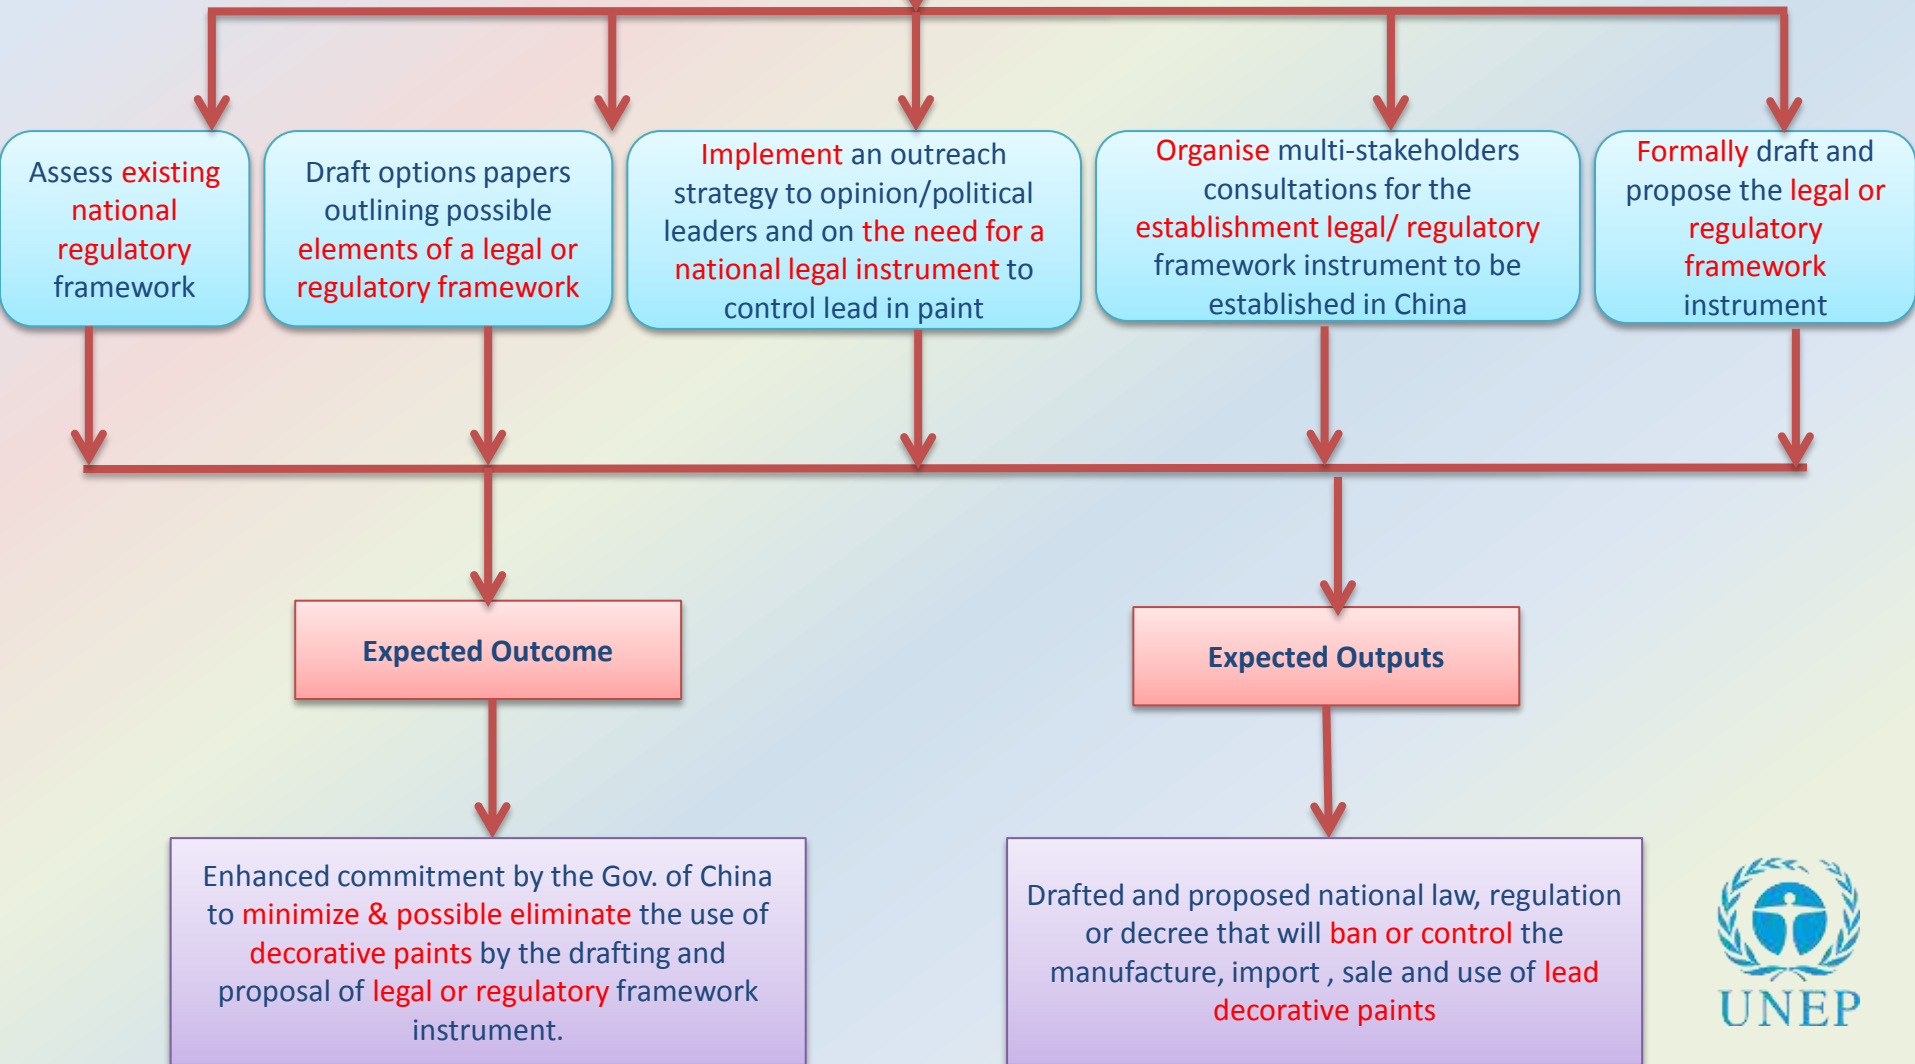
Assess existing national regulatory framework

Draft options papers outlining possible elements of a legal or regulatory framework

Implement an outreach strategy to opinion/political leaders and on the need for a national legal instrument to control lead in paint

Organise multi-stakeholders consultations for the establishment legal/ regulatory framework instrument to be established in China

Formally draft and propose the legal or regulatory framework instrument

Expected Outcome

Expected Outputs

Enhanced commitment by the Gov. of China to minimize & possible eliminate the use of decorative paints by the drafting and proposal of legal or regulatory framework instrument.

Drafted and proposed national law, regulation or decree that will ban or control the manufacture, import , sale and use of lead decorative paints

UNEP